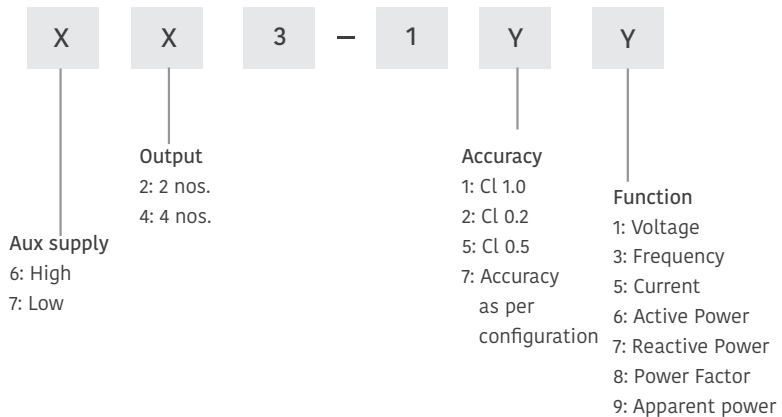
X X 3 – 1 Y Y

Output
2: 2 nos.
4: 4 nos.

Accuracy
1: Cl 1.0
2: Cl 0.2
5: Cl 0.5
7: Accuracy as per configuration

Aux supply
6: High
7: Low

Function
1: Voltage
3: Frequency
5: Current
6: Active Power
7: Reactive Power
8: Power Factor
9: Apparent power